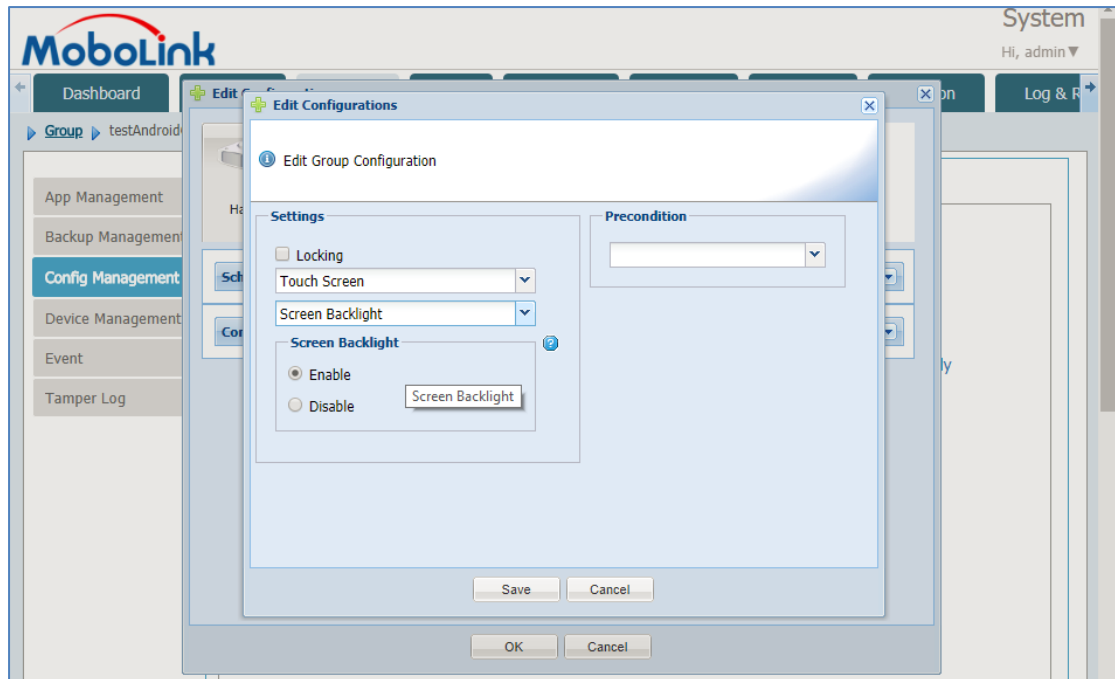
MoboLink

System
Hi, admin▼

Dashboard
Edit Configurations
on
Log & R

Group ▸ testAndroid

App Management
Backup Management
Config Management
Device Management
Event
Tamper Log

Ha
Sch
Cor
ly

Edit Configurations

Edit Group Configuration

Settings
Locking
Touch Screen
Screen Backlight
Screen Backlight
Enable
Disable
Screen Backlight

Precondition

Save
Cancel

OK
Cancel